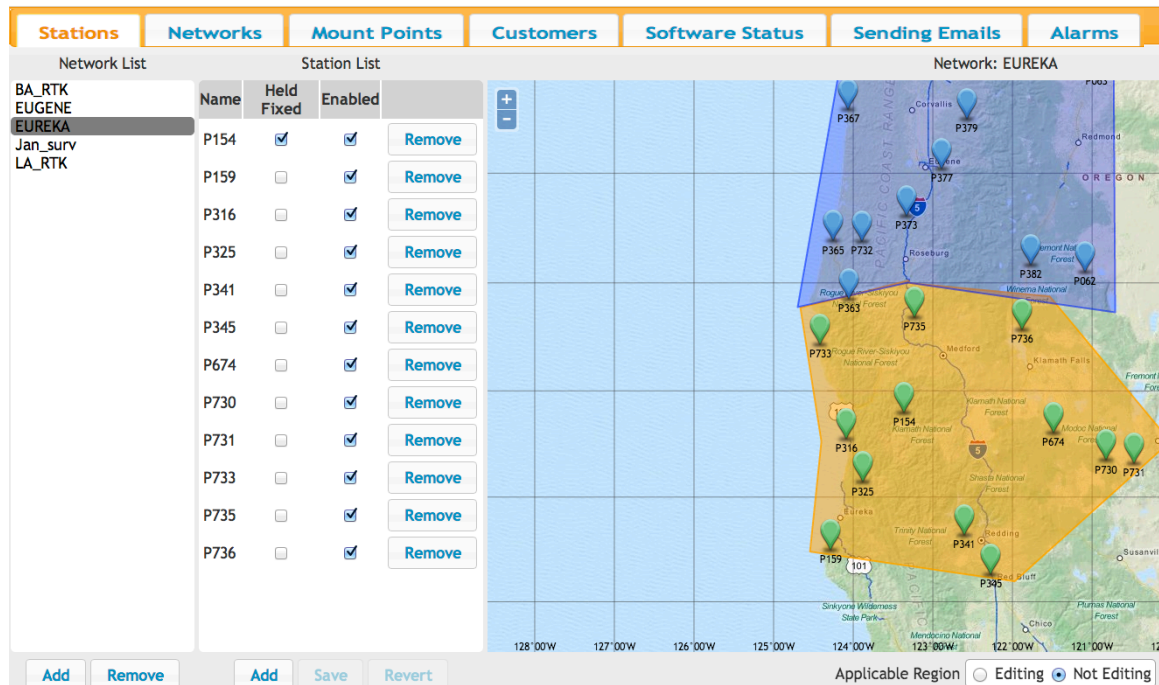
Stations | Networks | Mount Points | Customers | Software Status | Sending Emails | Alarms

Network List

BA_RTK
EUGENE
EUREKA
Jan_surv
LA_RTK

Station List

| Name | Held Fixed | Enabled | |
|---|---|---|---|
| P154 | ☑ | ☑ | Remove |
| P159 | ☐ | ☑ | Remove |
| P316 | ☐ | ☑ | Remove |
| P325 | ☐ | ☑ | Remove |
| P341 | ☐ | ☑ | Remove |
| P345 | ☐ | ☑ | Remove |
| P674 | ☐ | ☑ | Remove |
| P730 | ☐ | ☑ | Remove |
| P731 | ☐ | ☑ | Remove |
| P733 | ☐ | ☑ | Remove |
| P735 | ☐ | ☑ | Remove |
| P736 | ☐ | ☑ | Remove |

Network: EUREKA

+
-

P063
P367 Corvallis P379
Redmond
PACIFIC COAST RANGE
Eugene
P377
OREGON
5
P373
P365 P732
Roseburg
Fremont National Forest
P382
P062
Rogue River-Siskiyou Forest
Winema National
P363
P735
P736
P733
Rogue River-Siskiyou National Forest
Medford
Klamath Falls
Fremont N
Klamath National Forest
P154
Klamath National Forest
P674
Modoc National Forest
P316
5
P730
P731
P325
Shasta National Forest
Eureka
Trinity National Forest
P341
Redding
P159
101
P345
Red Bluff
Susanvil
Sinkyone Wilderness State Park
Chico
Plumas National Forest
Mendocino National
128°00'W 127°00'W 126°00'W 125°00'W 124°00'W 123°00'W 122°00'W 121°00'W

Add | Remove | Add | Save | Revert

Applicable Region ○ Editing ● Not Editing